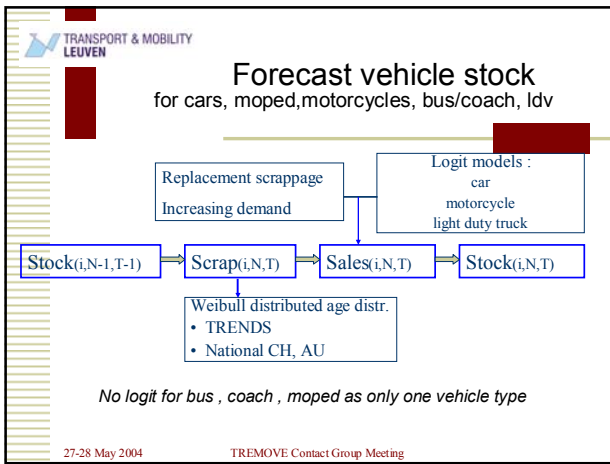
TRANSPORT & MOBILITY LEUVEN

Forecast vehicle stock
for cars, moped,motorcycles, bus/coach, ldv

Replacement scrappage
Increasing demand

Logit models :
car
motorcycle
light duty truck

Stock(i,N-1,T-1)
Scrap(i,N,T)
Sales(i,N,T)
Stock(i,N,T)

Weibull distributed age distr.
• TRENDS
• National CH, AU

No logit for bus , coach , moped as only one vehicle type

27-28 May 2004
TREMOVE Contact Group Meeting